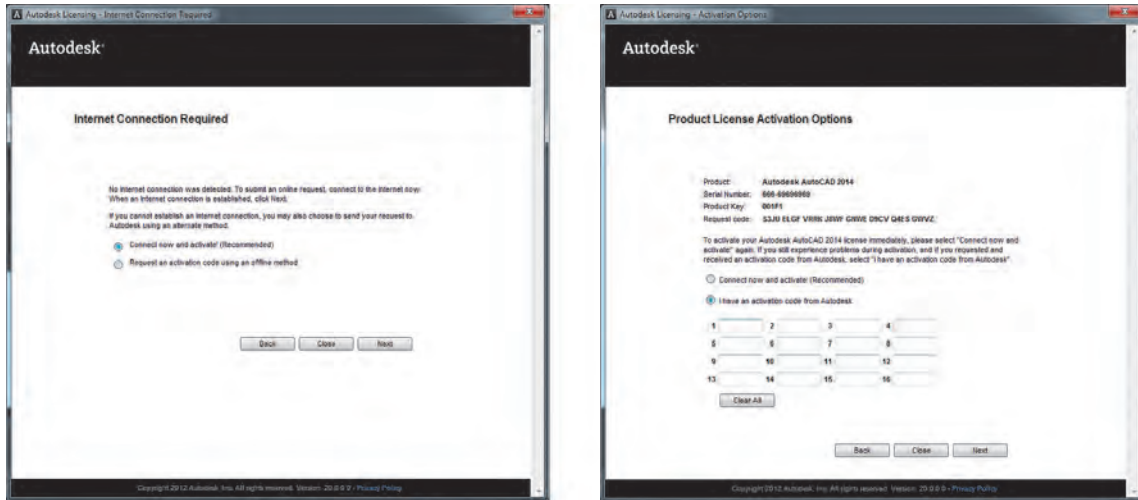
Autodesk Licensing - Internet Connection Required

Autodesk

Internet Connection Required

No internet connection was detected. To submit an online request, connect to the internet now. When an internet connection is established, click Next.

If you cannot establish an internet connection, you may also choose to send your request to Autodesk using an alternate method.

Connect now and activate! (Recommended)

Request an activation code using an offline method

Back Close Next

Copyright 2012 Autodesk, Inc. All rights reserved. Version: 20.0.0.0 - Privacy Policy

Autodesk Licensing - Activation Options

Autodesk

Product License Activation Options

Product: Autodesk AutoCAD 2014
Serial Number: 666-69696969
Product Key: 001F1
Request code: S3J0 ELGF VRRK J8WF GNWE D9CV Q4ES GWVZ

To activate your Autodesk AutoCAD 2014 license immediately, please select "Connect now and activate" again. If you still experience problems during activation, and if you requested and received an activation code from Autodesk, select "I have an activation code from Autodesk".

Connect now and activate! (Recommended)

I have an activation code from Autodesk

| 1 | 2 | 3 | 4 |
|---|---|---|---|
| 5 | 6 | 7 | 8 |
| 9 | 10 | 11 | 12 |
| 13 | 14 | 15 | 16 |

Clear All

Back Close Next

Copyright 2012 Autodesk, Inc. All rights reserved. Version: 20.0.0.0 - Privacy Policy